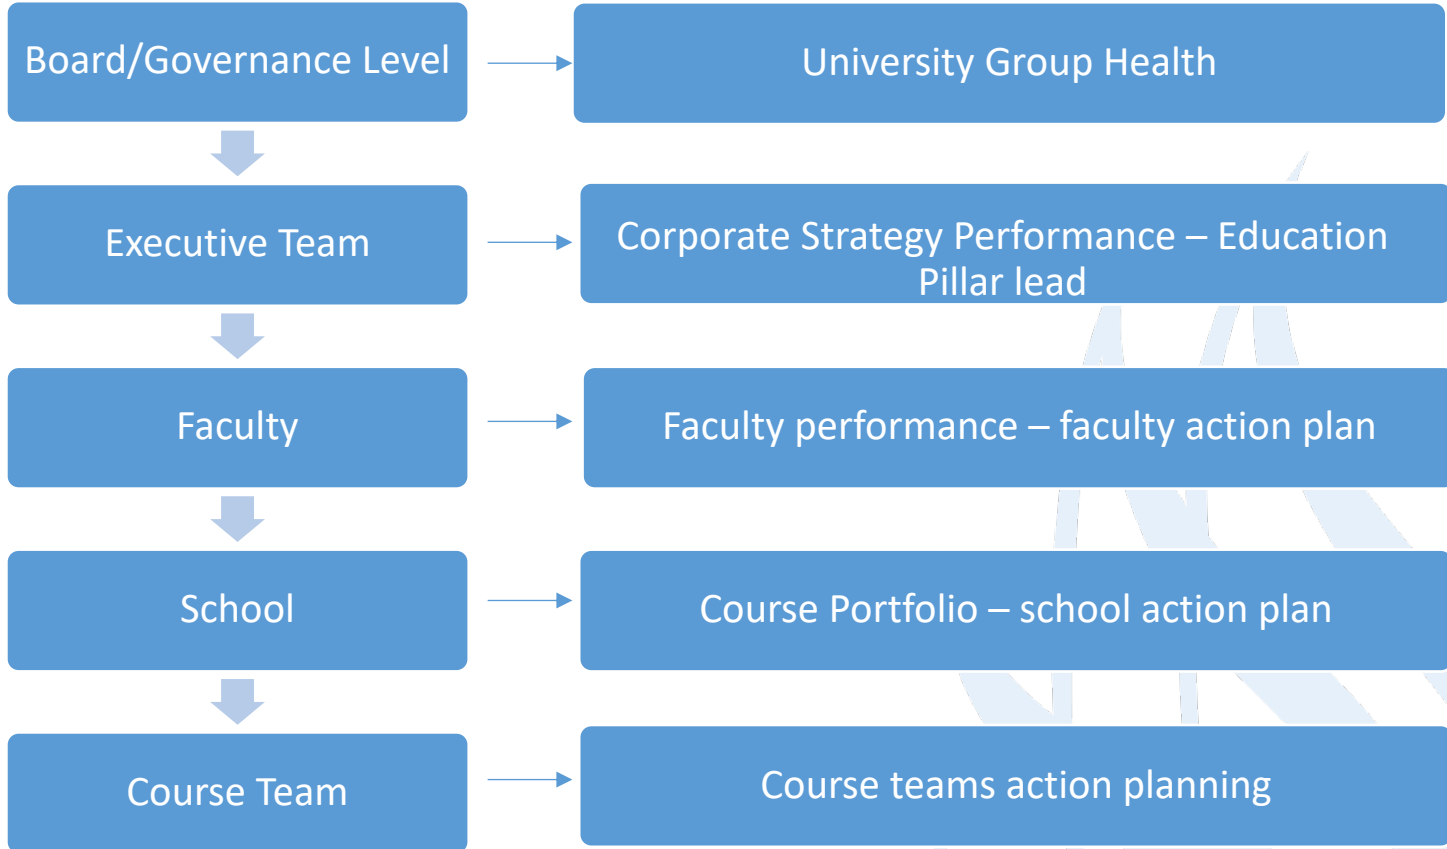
Board/Governance Level

University Group Health

Executive Team

Corporate Strategy Performance – Education Pillar lead

Faculty

Faculty performance – faculty action plan

School

Course Portfolio – school action plan

Course Team

Course teams action planning